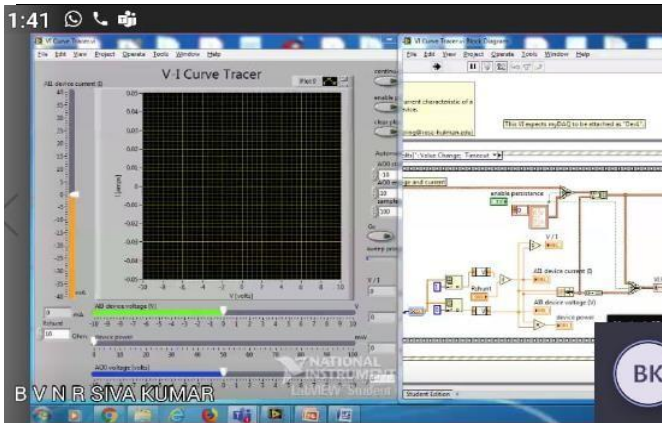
1:41

V-I Curve Tracer

File Edit View Project Operate Tools Window Help

V-I Curve Tracer

Plot 0

AI1 device current (I)

0.05
0.04
0.03
0.02
0.01
0
-0.01
-0.02
-0.03
-0.04
-0.05

I (amps)

-10 -9 -8 -7 -6 -5 -4 -3 -2 -1 0 1 2 3 4 5 6 7 8 9 10

V (volts)

AI0 device voltage (V)

device power

AO0 voltage (volts)

Rshunt

10

Ohms

mA

continuous

enable p

clear plo

Automat

AO0 sta

10

AO0

10

sample

100

Go

sweep prog

V / I

mW

NATIONAL INSTRUMENTS LabVIEW Student

V-I Curve Tracer.vi Block Diagram

File Edit View Project Operate Tools Window Help

ircuit characteristic of a

This VI expects myDAQ to be attached as "Dev1".

"Value Change", Timeout

ge and current

enable persistence

V / I

AI1 device current (I)

Rshunt

AI0 device voltage (V)

device power

Student Edition

B V N R SIVA KUMAR

BK